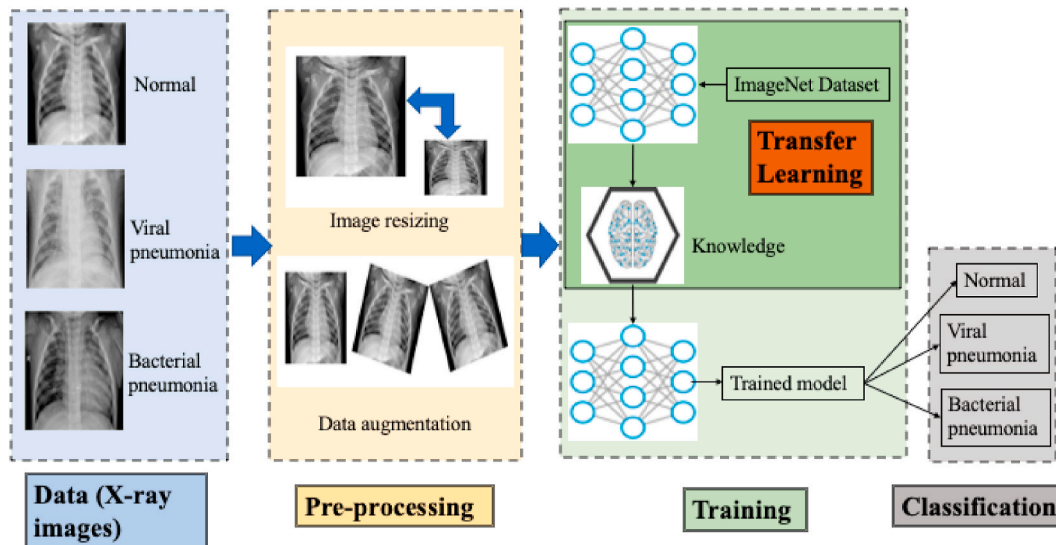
Normal

Viral pneumonia

Bacterial pneumonia

Image resizing

Data augmentation

ImageNet Dataset

Transfer Learning

Knowledge

Trained model

Normal

Viral pneumonia

Bacterial pneumonia

Data (X-ray images)

Pre-processing

Training

Classification